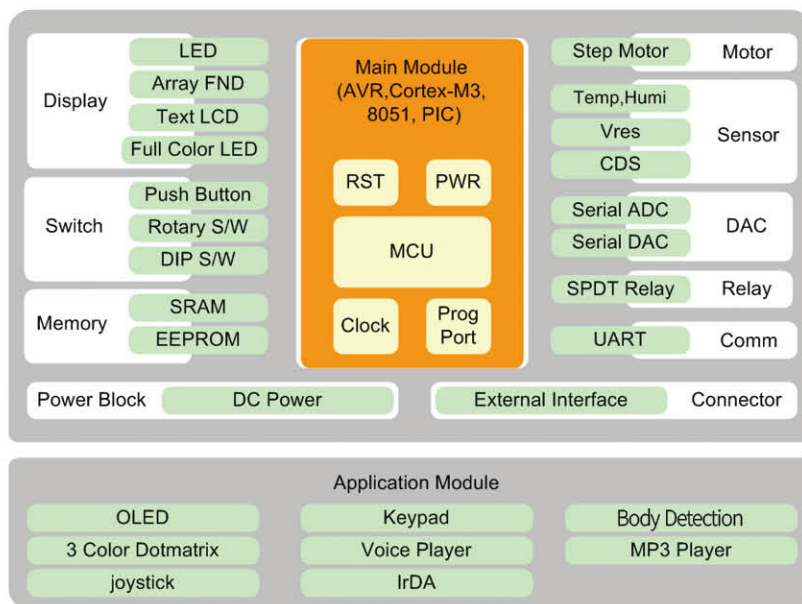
Display
LED
Array FND
Text LCD
Full Color LED

Switch
Push Button
Rotary S/W
DIP S/W

Memory
SRAM
EEPROM

Main Module (AVR,Cortex-M3, 8051, PIC)
RST
PWR
MCU
Clock
Prog Port

Step Motor
Motor

Temp,Humi
Vres
CDS
Sensor

Serial ADC
Serial DAC
DAC

SPDT Relay
Relay

UART
Comm

Power Block
DC Power

External Interface
Connector

Application Module
OLED
Keypad
Body Detection
3 Color Dotmatrix
Voice Player
MP3 Player
joystick
IrDA